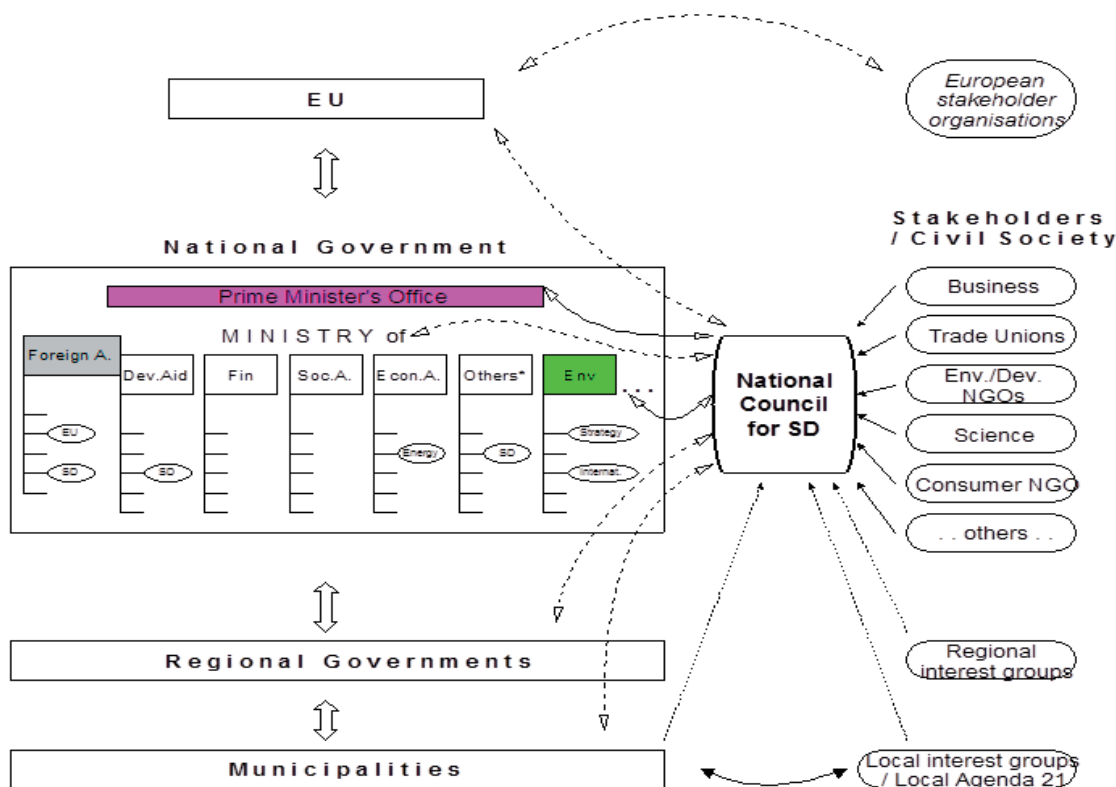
EU

European stakeholder organisations

National Government

Prime Minister's Office

MINISTRY of

Foreign A.

Dev.Aid

Fin

Soc.A.

Econ.A.

Others*

Env

...

EU

SD

SD

Energy

SD

Strategy

Internat.

National Council for SD

Stakeholders / Civil Society

Business

Trade Unions

Env./Dev. NGOs

Science

Consumer NGO

. . others . .

Regional Governments

Regional interest groups

Municipalities

Local interest groups / Local Agenda 21